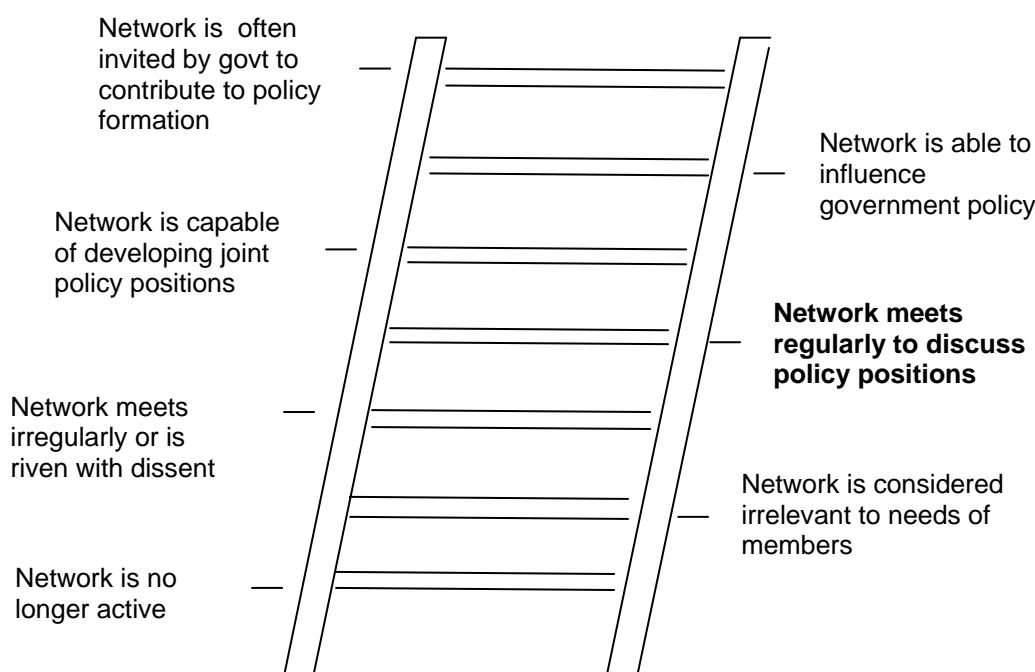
Network is often invited by govt to contribute to policy formation

Network is able to influence government policy

Network is capable of developing joint policy positions

**Network meets regularly to discuss policy positions**

Network meets irregularly or is riven with dissent

Network is considered irrelevant to needs of members

Network is no longer active